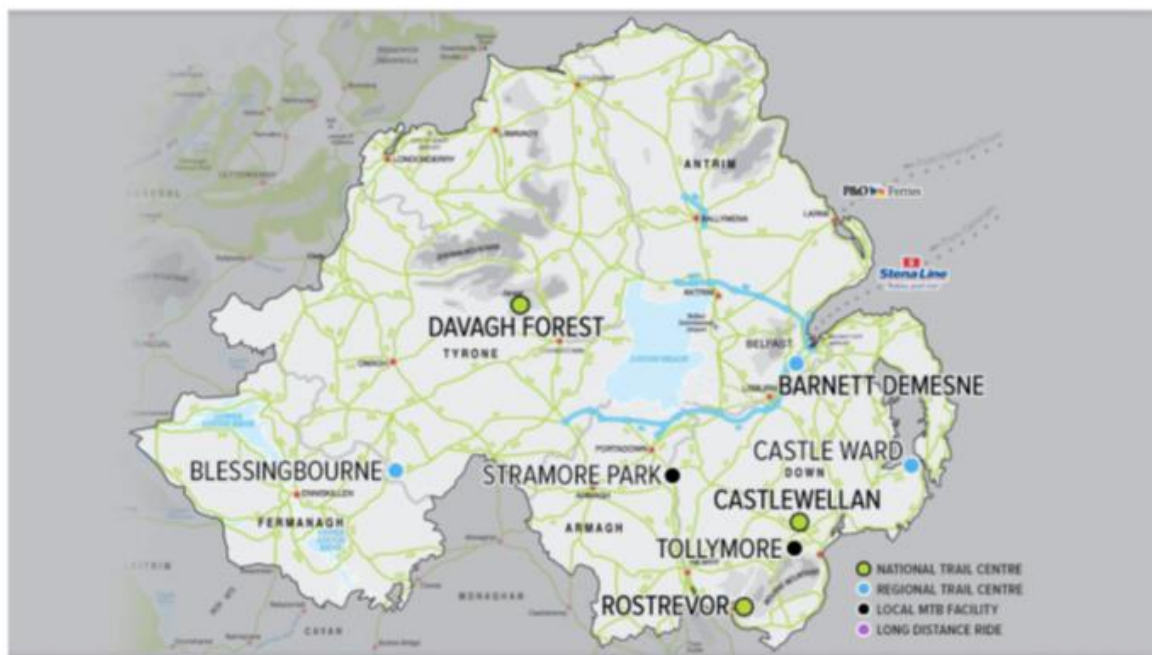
ANTRIM
P&O Ferries
Stena Line
DAVAGH FOREST
TYRONE
BELFAST
BARNETT DEMESNE
CASTLE WARD
DOWN
BLESSINGBOURNE
STRAMORE PARK
FERMANAGH
ARMAGH
CASTLEWELLAN
TOLLYMORE
ROSTREVOR
NATIONAL TRAIL CENTRE
REGIONAL TRAIL CENTRE
LOCAL MTB FACILITY
LONG DISTANCE RIDE
LONDONDERRY
BALLYMENA
LARNE
ANTRIM
OMAGH
ENNISKILLEN
PORTADOWN
LISBURN
MONAGHAN
CAVAN